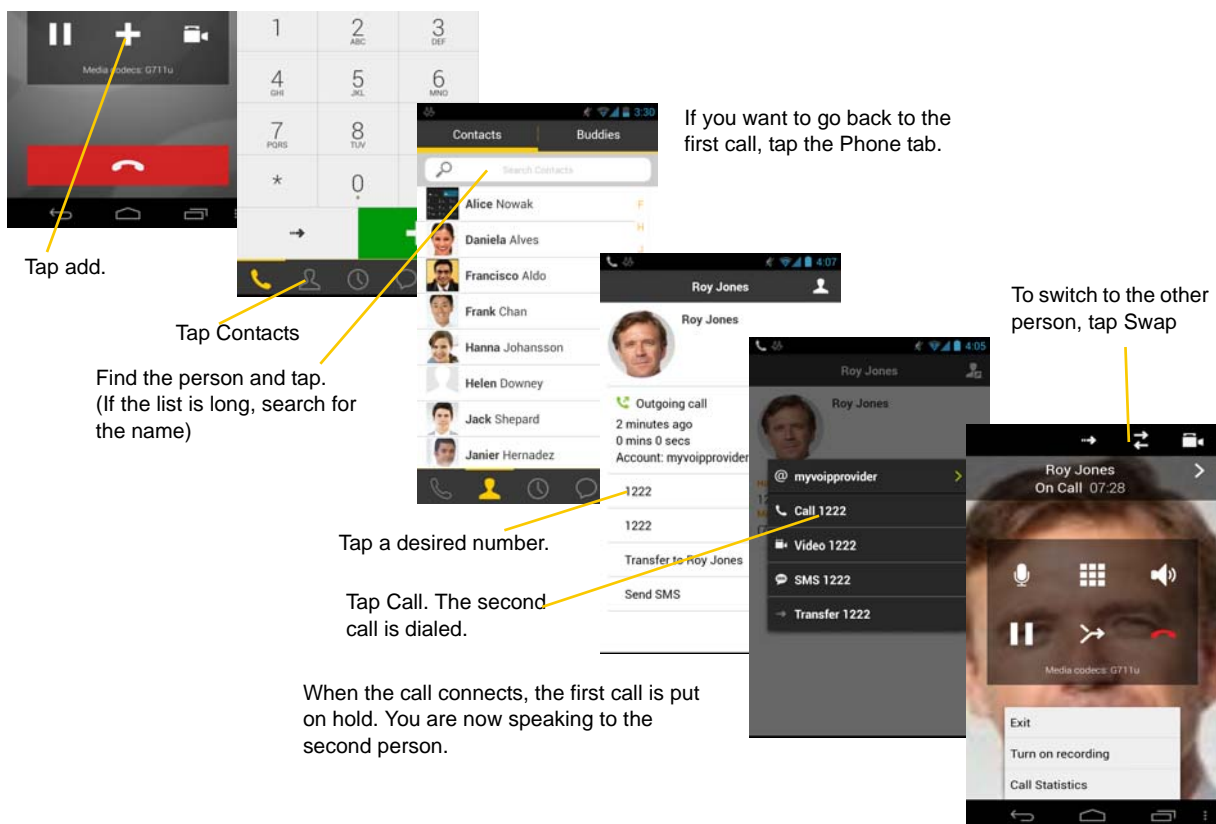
Media codecs: G711u

Tap add.

1
2 ABC
3 DEF
4 GHI
5 JKL
6 MNO
7 PQRS
8 TUV
*
0

Tap Contacts

3:30
Contacts
Buddies
Search Contacts
Alice Nowak
Daniela Alves
Francisco Aldo
Frank Chan
Hanna Johansson
Helen Downey
Jack Shepard
Janier Hernadez

Find the person and tap. (If the list is long, search for the name)

If you want to go back to the first call, tap the Phone tab.

4:07
Roy Jones
Roy Jones
Outgoing call
2 minutes ago
0 mins 0 secs
Account: myvoipprovider
1222
1222
Transfer to Roy Jones
Send SMS

Tap a desired number.

Tap Call. The second call is dialed.

4:05
Roy Jones
Roy Jones
@ myvoipprovider
Call 1222
Video 1222
SMS 1222
Transfer 1222

To switch to the other person, tap Swap

Roy Jones
On Call 07:28
Media codecs: G711u
Exit
Turn on recording
Call Statistics

When the call connects, the first call is put on hold. You are now speaking to the second person.